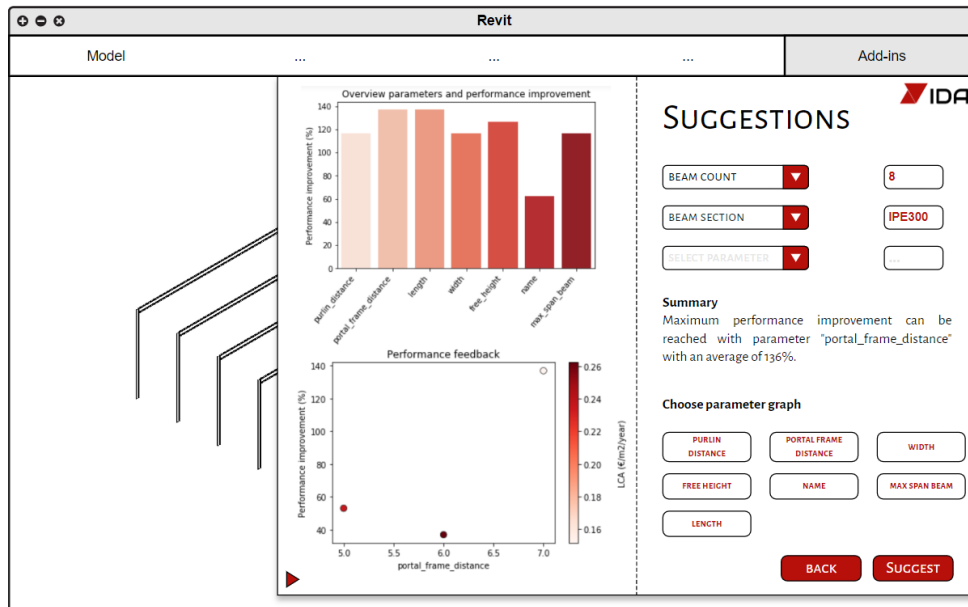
Revit

Model ... ... ... Add-ins

IDA

Overview parameters and performance improvement

Performance improvement (%)

140
120
100
80
60
40
20
0

purlin_distance
portal_frame_distance
length
width
free_height
name
max_span_beam

Performance feedback

Performance improvement (%)

140
120
100
80
60
40

5.0 5.5 6.0 6.5 7.0
portal_frame_distance

LCA (€/m2/year)

0.26
0.24
0.22
0.20
0.18
0.16

SUGGESTIONS

BEAM COUNT
8
BEAM SECTION
IPE300
SELECT PARAMETER
...

Summary
Maximum performance improvement can be reached with parameter "portal_frame_distance" with an average of 136%.

Choose parameter graph

PURLIN DISTANCE
PORTAL FRAME DISTANCE
WIDTH
FREE HEIGHT
NAME
MAX SPAN BEAM
LENGTH

BACK
SUGGEST